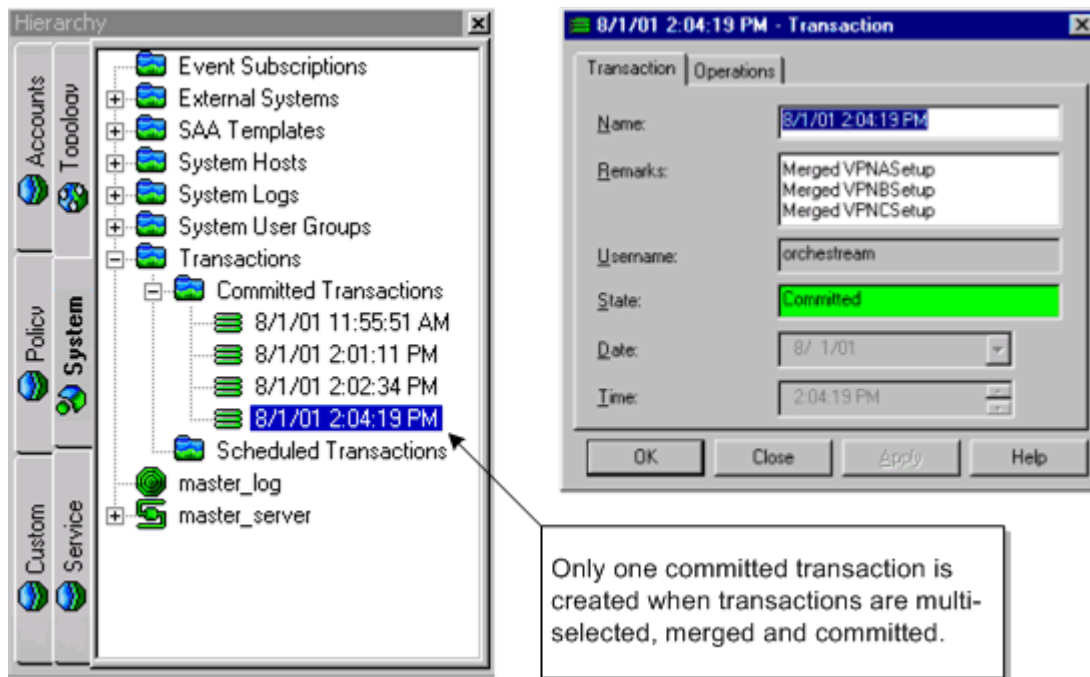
Hierarchy

Accounts
Topology
Policy
System
Custom
Service

Event Subscriptions
External Systems
SAA Templates
System Hosts
System Logs
System User Groups
Transactions
Committed Transactions
8/1/01 11:55:51 AM
8/1/01 2:01:11 PM
8/1/01 2:02:34 PM
8/1/01 2:04:19 PM
Scheduled Transactions
master_log
master_server

8/1/01 2:04:19 PM - Transaction

Transaction | Operations

Name: 8/1/01 2:04:19 PM
Remarks: Merged VPNASetup
Merged VPNBSetup
Merged VPNCSetup
Username: orchestream
State: Committed
Date: 8/ 1/01
Time: 2:04:19 PM

OK | Close | Apply | Help

Only one committed transaction is created when transactions are multi-selected, merged and committed.